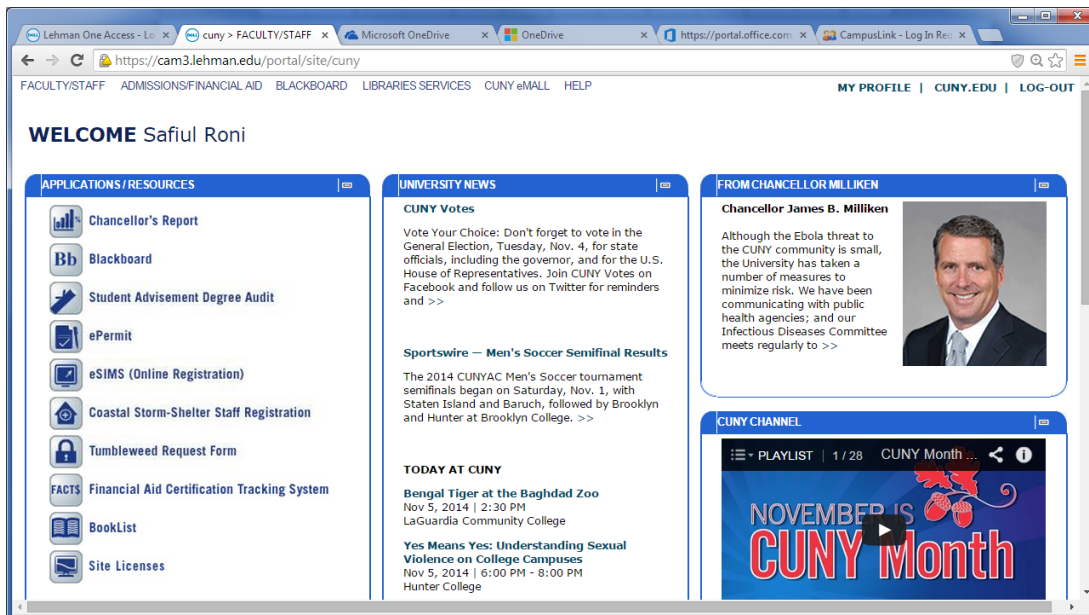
Lehman One Access - Lo ×
cuny > FACULTY/STAFF ×
Microsoft OneDrive ×
OneDrive ×
https://portal.office.com ×
CampusLink - Log In Req ×

https://cam3.lehman.edu/portal/site/cuny

FACULTY/STAFF ADMISSIONS/FINANCIAL AID BLACKBOARD LIBRARIES SERVICES CUNY eMALL HELP

MY PROFILE | CUNY.EDU | LOG-OUT

WELCOME Safiul Roni

APPLICATIONS / RESOURCES

Chancellor's Report
Bb Blackboard
Student Advisement Degree Audit
ePermit
eSIMS (Online Registration)
Coastal Storm-Shelter Staff Registration
Tumbleweed Request Form
FACTS Financial Aid Certification Tracking System
BookList
Site Licenses

UNIVERSITY NEWS

CUNY Votes

Vote Your Choice: Don't forget to vote in the General Election, Tuesday, Nov. 4, for state officials, including the governor, and for the U.S. House of Representatives. Join CUNY Votes on Facebook and follow us on Twitter for reminders and >>

Sportswire — Men's Soccer Semifinal Results

The 2014 CUNYAC Men's Soccer tournament semifinals began on Saturday, Nov. 1, with Staten Island and Baruch, followed by Brooklyn and Hunter at Brooklyn College. >>

TODAY AT CUNY

Bengal Tiger at the Baghdad Zoo
Nov 5, 2014 | 2:30 PM
LaGuardia Community College

Yes Means Yes: Understanding Sexual Violence on College Campuses
Nov 5, 2014 | 6:00 PM - 8:00 PM
Hunter College

FROM CHANCELLOR MILLIKEN

Chancellor James B. Milliken

Although the Ebola threat to the CUNY community is small, the University has taken a number of measures to minimize risk. We have been communicating with public health agencies; and our Infectious Diseases Committee meets regularly to >>

CUNY CHANNEL

PLAYLIST 1 / 28 CUNY Month ...

NOVEMBER IS CUNY Month